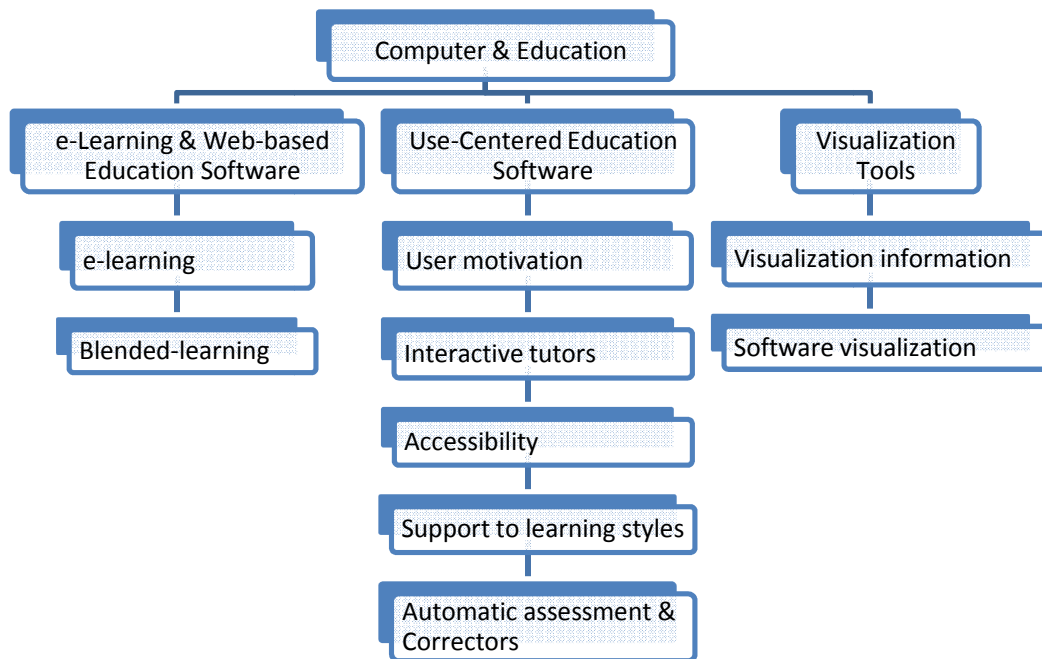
Computer & Education

e-Learning & Web-based Education Software

e-learning

Blended-learning

Use-Centered Education Software

User motivation

Interactive tutors

Accessibility

Support to learning styles

Automatic assessment & Correctors

Visualization Tools

Visualization information

Software visualization